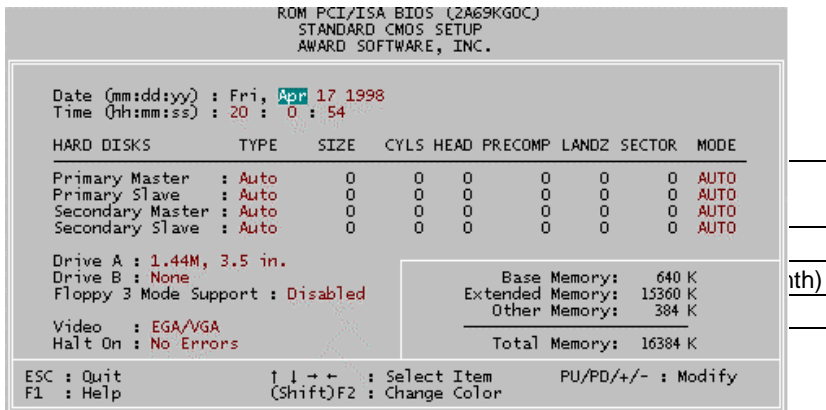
ROM PCI/ISA BIOS (2A69KG0C)
STANDARD CMOS SETUP
AWARD SOFTWARE, INC.

Date (mm:dd:yy) : Fri, Apr 17 1998
Time (hh:mm:ss) : 20 : 0 : 54

| HARD DISKS | TYPE | SIZE | CYLS | HEAD | PRECOMP | LANDZ | SECTOR | MODE |
|---|---|---|---|---|---|---|---|---|
| Primary Master | : Auto | 0 | 0 | 0 | 0 | 0 | 0 | AUTO |
| Primary Slave | : Auto | 0 | 0 | 0 | 0 | 0 | 0 | AUTO |
| Secondary Master | : Auto | 0 | 0 | 0 | 0 | 0 | 0 | AUTO |
| Secondary Slave | : Auto | 0 | 0 | 0 | 0 | 0 | 0 | AUTO |

Drive A : 1.44M, 3.5 in.
Drive B : None
Floppy 3 Mode Support : Disabled

Video : EGA/VGA
Halt On : No Errors

Base Memory: 640 K
Extended Memory: 15360 K
Other Memory: 384 K

Total Memory: 16384 K

nth)

ESC : Quit
F1 : Help
↑ ↓ → ← : Select Item
(Shift)F2 : Change Color
PU/PD/+/- : Modify